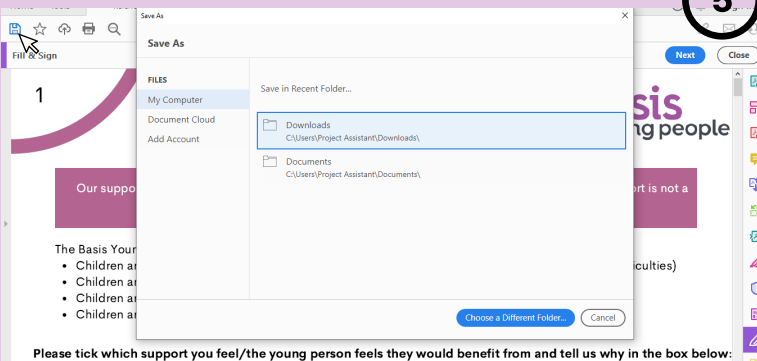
Home Tools
Fill & Sign
Next Close
5
Save As
Save As
FILES
My Computer
Document Cloud
Add Account
Save in Recent Folder...
Downloads
C:\Users\Project Assistant\Downloads\
Documents
C:\Users\Project Assistant\Documents\
Choose a Different Folder... Cancel
1
sis
ng people
Our suppo
ort is not a
The Basis Your
• Children ar
iculties)
• Children ar
• Children ar
• Children ar
Please tick which support you feel/the young person feels they would benefit from and tell us why in the box below: